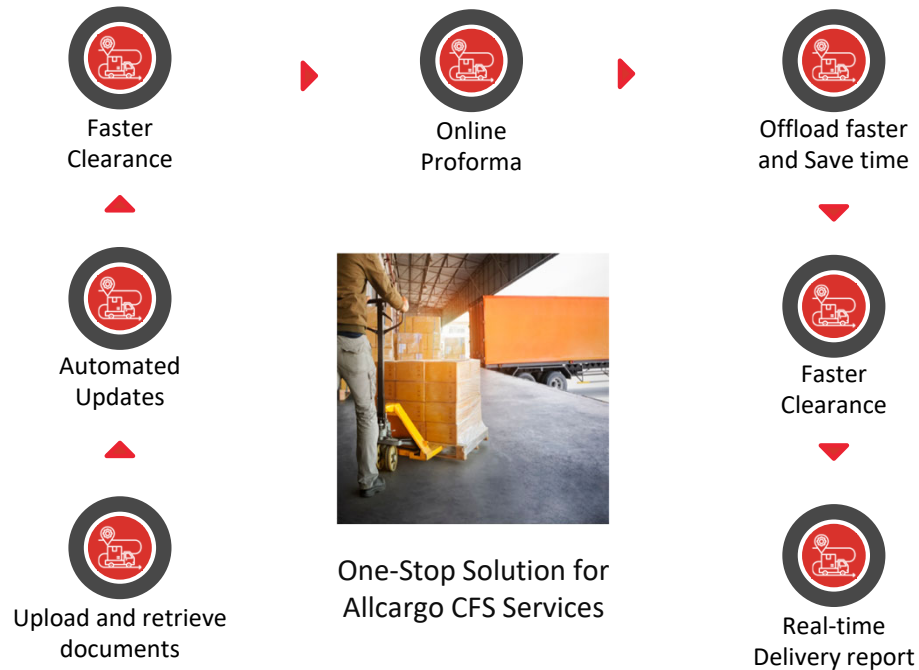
Faster Clearance

Online Proforma

Offload faster and Save time

Automated Updates

Faster Clearance

Upload and retrieve documents

One-Stop Solution for Allcargo CFS Services

Real-time Delivery report